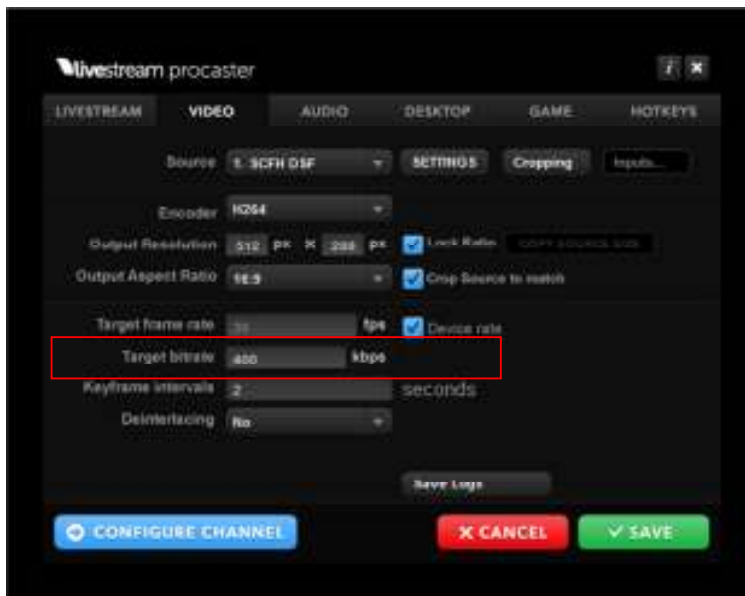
livestream procaster

i ×

LIVESTREAM VIDEO AUDIO DESKTOP GAME HOTKEYS

Source 1. SCFH DSF SETTINGS Cropping Inputs...

Encoder H264

Output Resolution 512 px × 288 px Lock Ratio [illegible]

Output Aspect Ratio 16:9 Crop Source to match

Target frame rate 30 fps Device rate

Target bitrate 400 kbps

Keyframe intervals 2 seconds

Deinterlacing No

Save Logs

CONFIGURE CHANNEL

× CANCEL

✓ SAVE